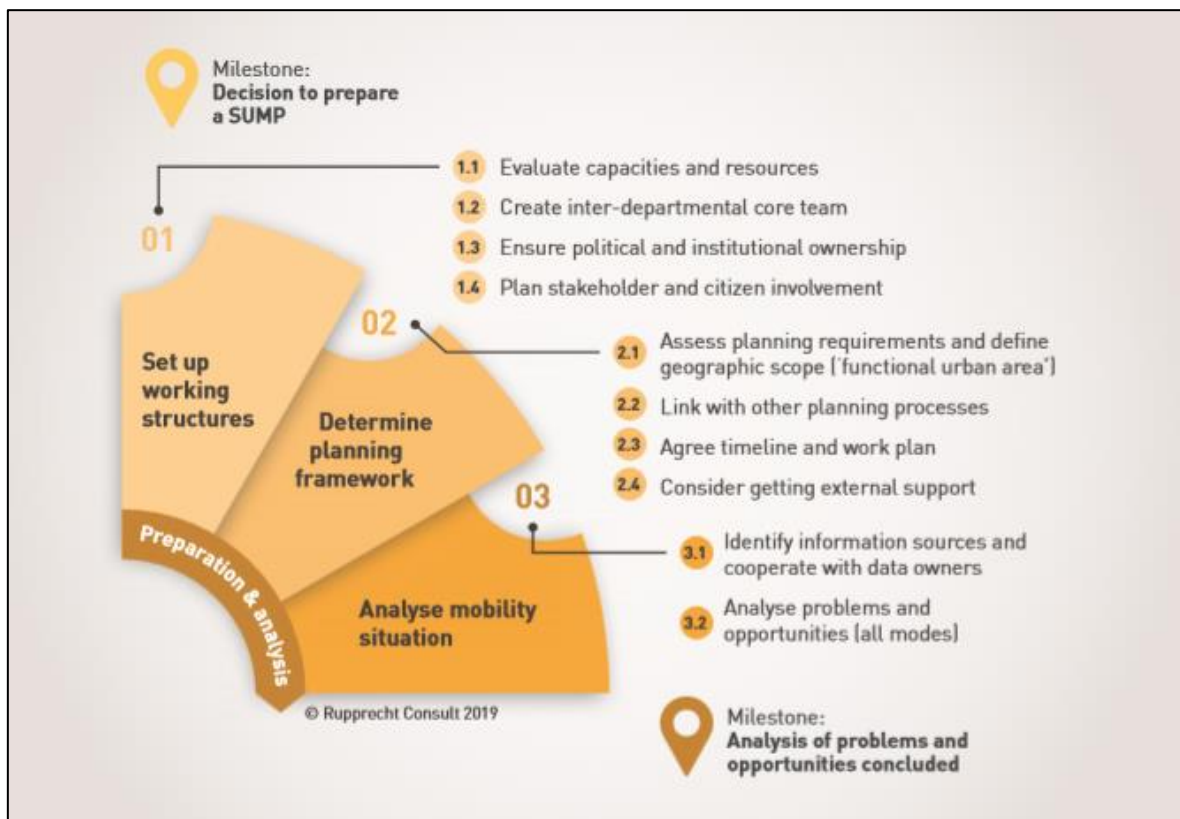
Milestone:
**Decision to prepare a SUMP**

01

1.1 Evaluate capacities and resources
1.2 Create inter-departmental core team
1.3 Ensure political and institutional ownership
1.4 Plan stakeholder and citizen involvement

Set up working structures

02

2.1 Assess planning requirements and define geographic scope ('functional urban area')
2.2 Link with other planning processes
2.3 Agree timeline and work plan
2.4 Consider getting external support

Determine planning framework

03

3.1 Identify information sources and cooperate with data owners
3.2 Analyse problems and opportunities (all modes)

Analyse mobility situation

Preparation & analysis

© Rupprecht Consult 2019

Milestone:
**Analysis of problems and opportunities concluded**